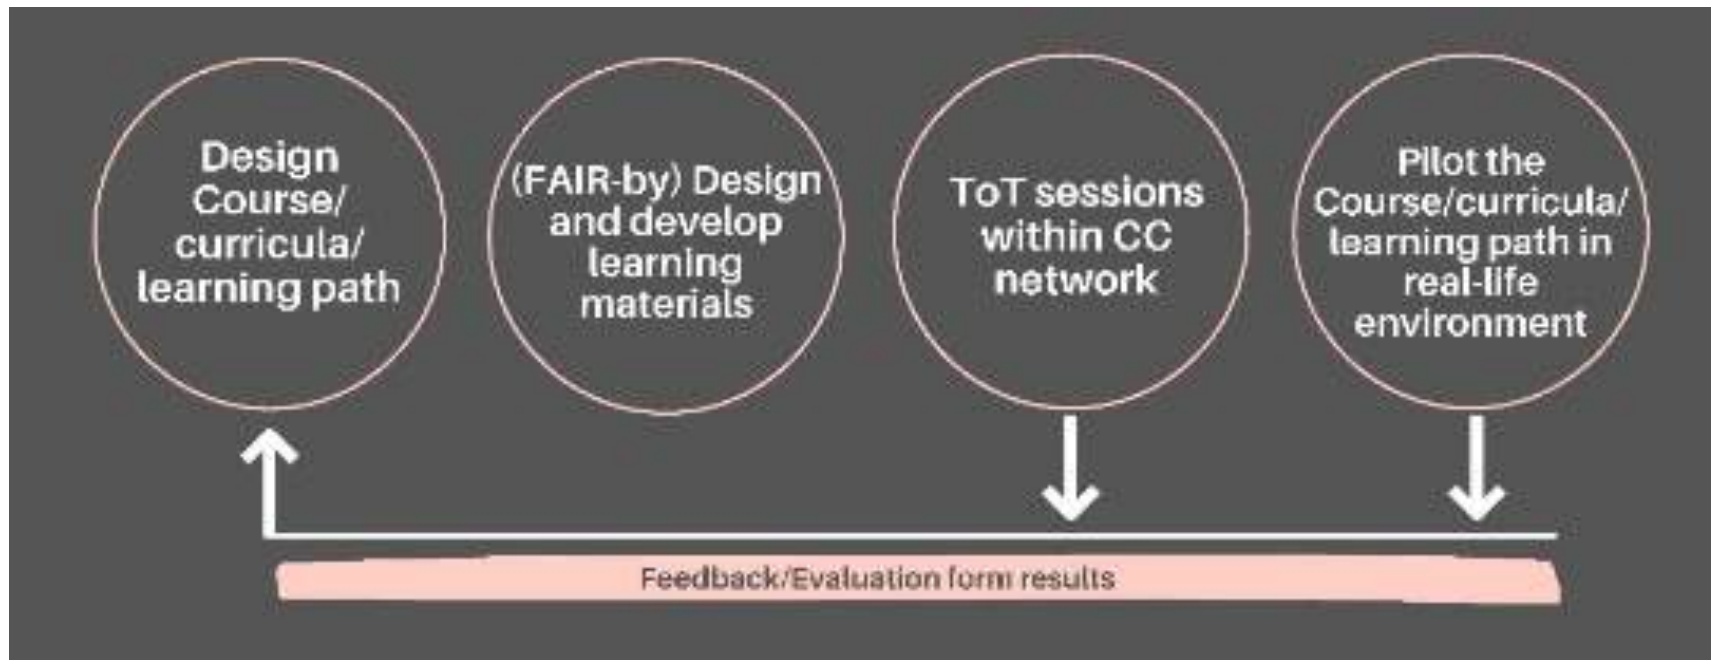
Design Course/ curricula/ learning path

(FAIR-by) Design and develop learning materials

ToT sessions within CC network

Pilot the Course/curricula/ learning path in real-life environment

Feedback/Evaluation form results